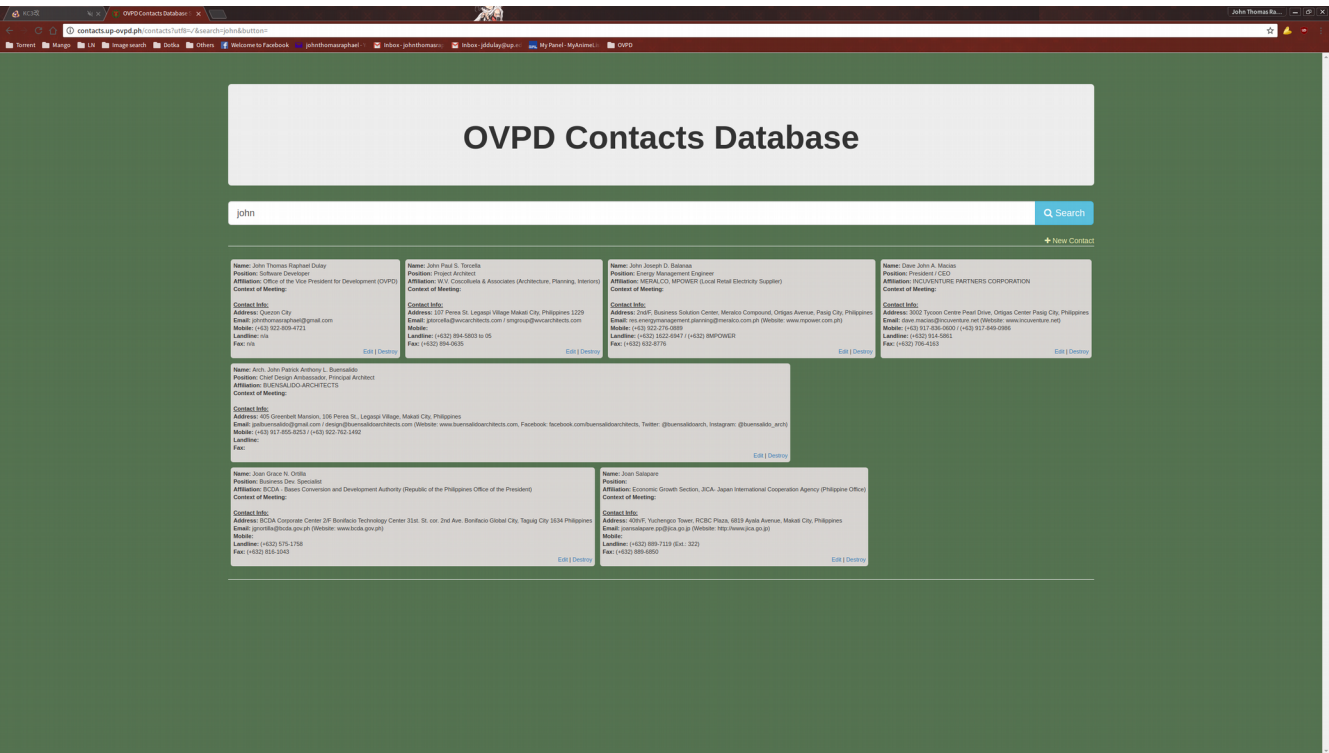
KC3改 | OVPD Contacts Database | John Thomas Ra...

contacts.up-ovpd.ph/contacts?utf8=✓&search=john&button=

Torrent | Mango | LN | Image search | Dotka | Others | Welcome to Facebook | johnthomasraphael | Inbox - johnthomasra | Inbox - jdduIay@up.ec | My Panel - MyAnimeLi | OVPD

OVPD Contacts Database

john

Search

+ New Contact

Name: John Thomas Raphael Dulay
Position: Software Developer
Affiliation: Office of the Vice President for Development (OVPD)
Context of Meeting:

Contact Info:
Address: Quezon City
Email: johnthomasraphael@gmail.com
Mobile: (+63) 922-809-4721
Landline: n/a
Fax: n/a
Edit | Destroy

Name: John Paul S. Torcella
Position: Project Architect
Affiliation: W.V. Coscolluela & Associates (Architecture, Planning, Interiors)
Context of Meeting:

Contact Info:
Address: 107 Perea St. Legaspi Village Makati City, Philippines 1229
Email: jptorcella@wvcarchitects.com / smgroup@wvcarchitects.com
Mobile:
Landline: (+632) 894-5803 to 05
Fax: (+632) 894-0635
Edit | Destroy

Name: John Joseph D. Balanaa
Position: Energy Management Engineer
Affiliation: MERALCO; MPOWER (Local Retail Electricity Supplier)
Context of Meeting:

Contact Info:
Address: 2nd/F, Business Solution Center, Meralco Compound, Ortigas Avenue, Pasig City, Philippines
Email: res.energymanagement.planning@meralco.com.ph (Website: www.mpower.com.ph)
Mobile: (+63) 922-276-0889
Landline: (+632) 1622-6947 / (+632) 8MPOWER
Fax: (+632) 632-8776
Edit | Destroy

Name: Dave John A. Macias
Position: President / CEO
Affiliation: INCUVENTURE PARTNERS CORPORATION
Context of Meeting:

Contact Info:
Address: 3002 Tycoon Centre Pearl Drive, Ortigas Center Pasig City, Philippines
Email: dave.macias@incuventure.net (Website: www.incuventure.net)
Mobile: (+63) 917-836-0600 / (+63) 917-849-0986
Landline: (+632) 914-5861
Fax: (+632) 706-4163
Edit | Destroy

Name: Arch. John Patrick Anthony L. Buensalido
Position: Chief Design Ambassador, Principal Architect
Affiliation: BUENSALIDO-ARCHITECTS
Context of Meeting:

Contact Info:
Address: 405 Greenbelt Mansion, 106 Perea St., Legaspi Village, Makati City, Philippines
Email: jpalbuensalido@gmail.com / design@buensalidoarchitects.com (Website: www.buensalidoarchitects.com, Facebook: facebook.com/buensalidoarchitects, Twitter: @buensalidoarch, Instagram: @buensalido_arch)
Mobile: (+63) 917-855-8253 / (+63) 922-762-1492
Landline:
Fax:
Edit | Destroy

Name: Joan Grace N. Ortilla
Position: Business Dev. Specialist
Affiliation: BCDA - Bases Conversion and Development Authority (Republic of the Philippines Office of the President)
Context of Meeting:

Contact Info:
Address: BCDA Corporate Center 2/F Bonifacio Technology Center 31st. St. cor. 2nd Ave. Bonifacio Global City, Taguig City 1634 Philippines
Email: jgnortilla@bcda.gov.ph (Website: www.bcda.gov.ph)
Mobile:
Landline: (+632) 575-1756
Fax: (+632) 816-1043
Edit | Destroy

Name: Joan Salapare
Position:
Affiliation: Economic Growth Section, JICA- Japan International Cooperation Agency (Philippine Office)
Context of Meeting:

Contact Info:
Address: 40th/F, Yuchengco Tower, RCBC Plaza, 6819 Ayala Avenue, Makati City, Philippines
Email: joansalapare.pp@jica.go.jp (Website: http://www.jica.go.jp)
Mobile:
Landline: (+632) 889-7119 (Ext.: 322)
Fax: (+632) 889-6850
Edit | Destroy